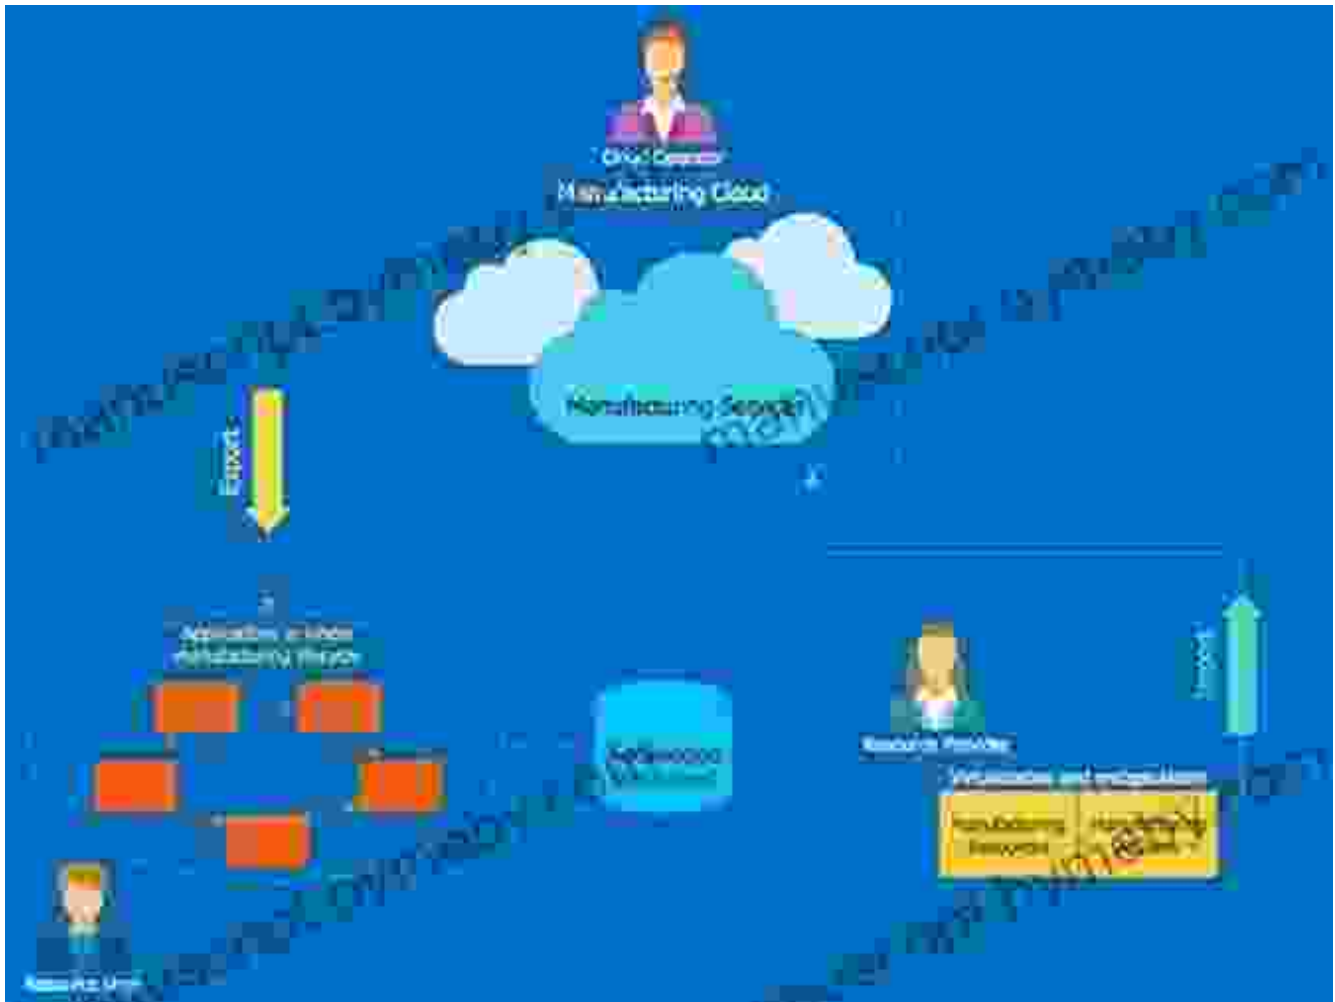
Cloud Operator
Manufacturing Cloud

Manufacturing Service

Export

Application-enabled Manufacturing lifecycle

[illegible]

Resource User

Resource Provider

Import

Virtualization and encapsulation

Manufacturing Resources

Manufacturing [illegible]